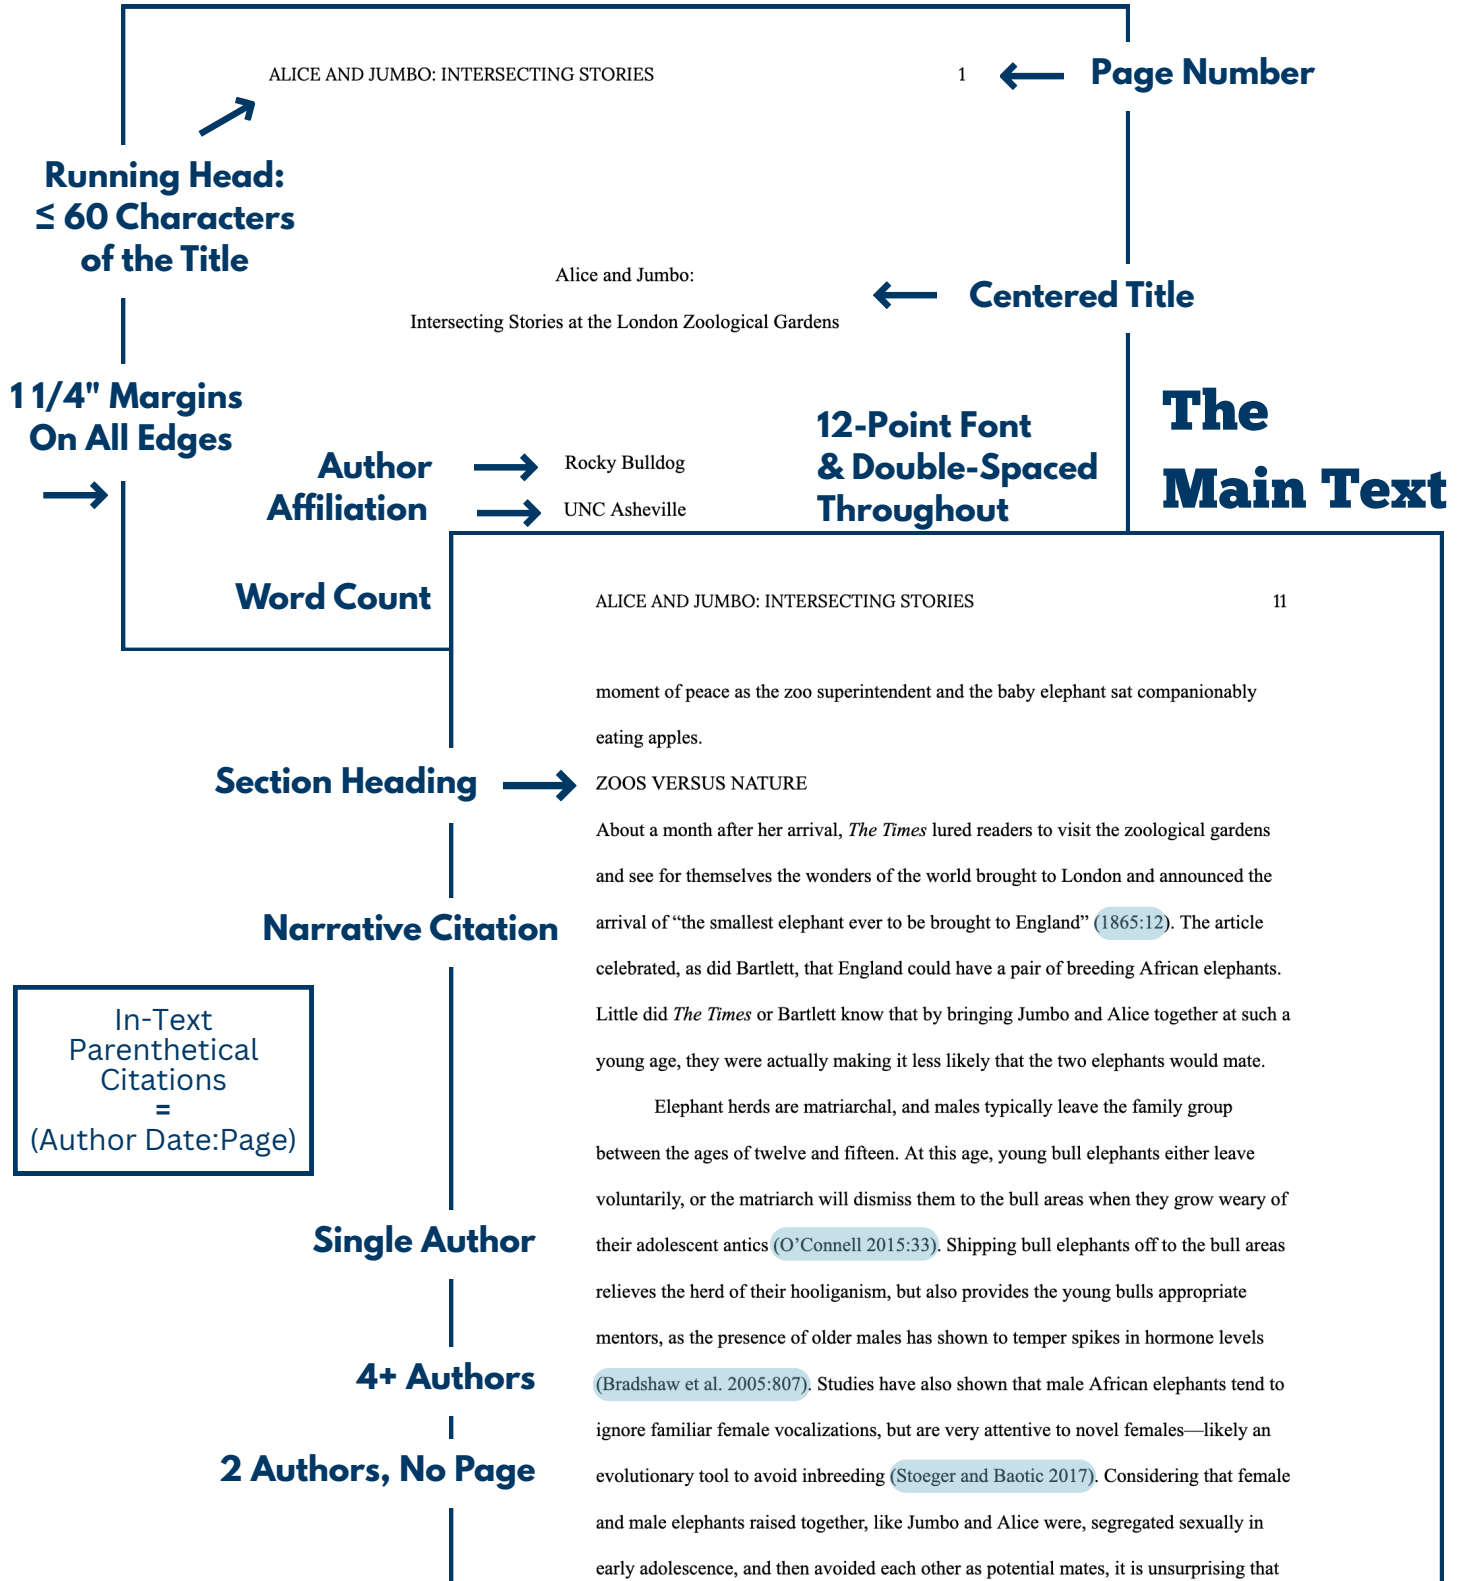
ALICE AND JUMBO: INTERSECTING STORIES 1

Page Number

Running Head: ≤ 60 Characters of the Title

Alice and Jumbo:

Intersecting Stories at the London Zoological Gardens

Centered Title

1 1/4" Margins On All Edges

Author

Affiliation

Rocky Bulldog

UNC Asheville

12-Point Font & Double-Spaced Throughout

The Main Text

Word Count

ALICE AND JUMBO: INTERSECTING STORIES 11

moment of peace as the zoo superintendent and the baby elephant sat companionably eating apples.

Section Heading

ZOOS VERSUS NATURE

About a month after her arrival, *The Times* lured readers to visit the zoological gardens and see for themselves the wonders of the world brought to London and announced the arrival of "the smallest elephant ever to be brought to England" (1865:12). The article celebrated, as did Bartlett, that England could have a pair of breeding African elephants. Little did *The Times* or Bartlett know that by bringing Jumbo and Alice together at such a young age, they were actually making it less likely that the two elephants would mate.

Narrative Citation

In-Text Parenthetical Citations = (Author Date:Page)

Elephant herds are matriarchal, and males typically leave the family group between the ages of twelve and fifteen. At this age, young bull elephants either leave voluntarily, or the matriarch will dismiss them to the bull areas when they grow weary of their adolescent antics (O'Connell 2015:33). Shipping bull elephants off to the bull areas relieves the herd of their hooliganism, but also provides the young bulls appropriate mentors, as the presence of older males has shown to temper spikes in hormone levels (Bradshaw et al. 2005:807). Studies have also shown that male African elephants tend to ignore familiar female vocalizations, but are very attentive to novel females—likely an evolutionary tool to avoid inbreeding (Stoeger and Baotic 2017). Considering that female and male elephants raised together, like Jumbo and Alice were, segregated sexually in early adolescence, and then avoided each other as potential mates, it is unsurprising that

Single Author

4+ Authors

2 Authors, No Page